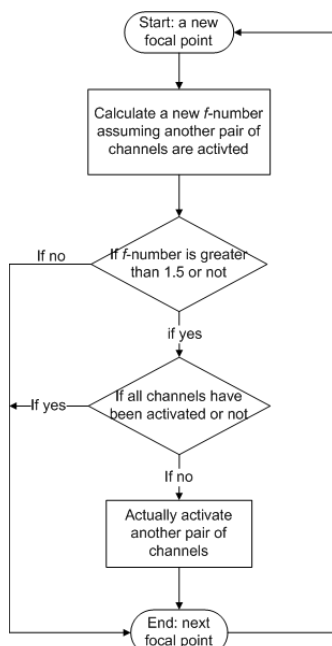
Start: a new focal point

Calculate a new f-number assuming another pair of channels are activted

If no

If f-number is greater than 1.5 or not

if yes

If yes

If all channels have been activated or not

If no

Actually activate another pair of channels

End: next focal point